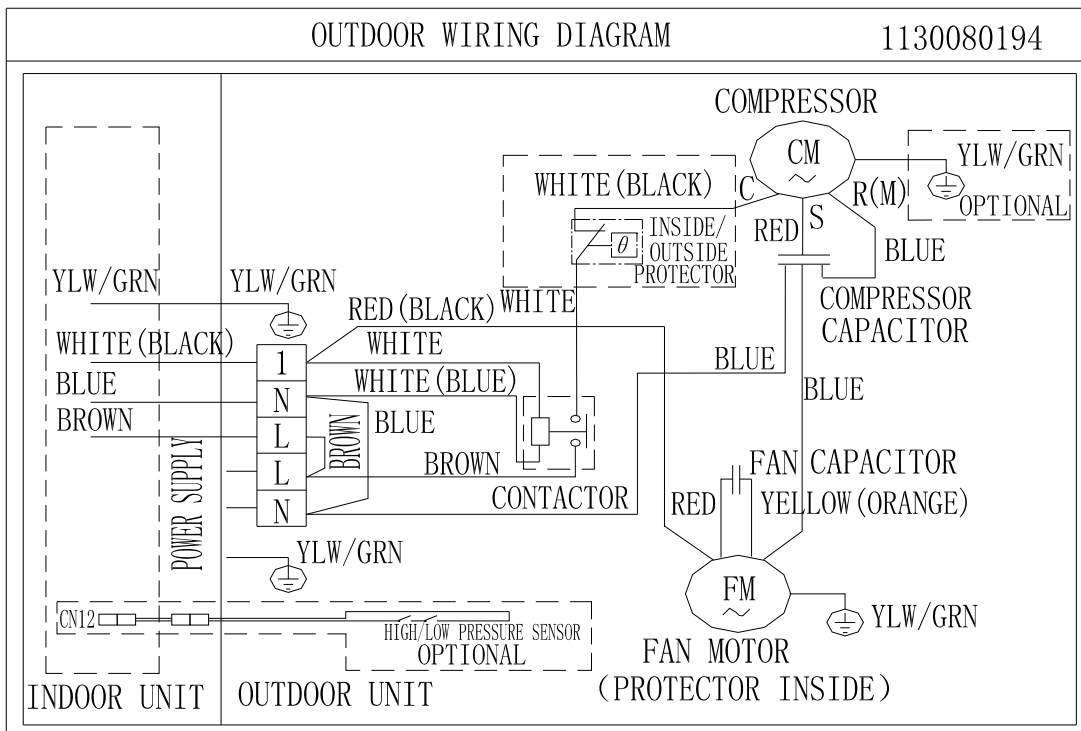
OUTDOOR WIRING DIAGRAM 1130080194

COMPRESSOR
CM
YLW/GRN
OPTIONAL
WHITE(BLACK) C
R(M)
S
INSIDE/ OUTSIDE PROTECTOR
$\theta$
RED
BLUE
YLW/GRN
YLW/GRN
WHITE
RED(BLACK)
COMPRESSOR CAPACITOR
WHITE(BLACK)
WHITE
BLUE
BLUE
WHITE(BLUE)
BLUE
BROWN
BLUE
BROWN
1
N
L
L
N
POWER SUPPLY
BROWN
FAN CAPACITOR
CONTACTOR
RED
YELLOW(ORANGE)
YLW/GRN
FM
CN12
YLW/GRN
HIGH/LOW PRESSURE SENSOR
OPTIONAL
FAN MOTOR
(PROTECTOR INSIDE)
INDOOR UNIT
OUTDOOR UNIT